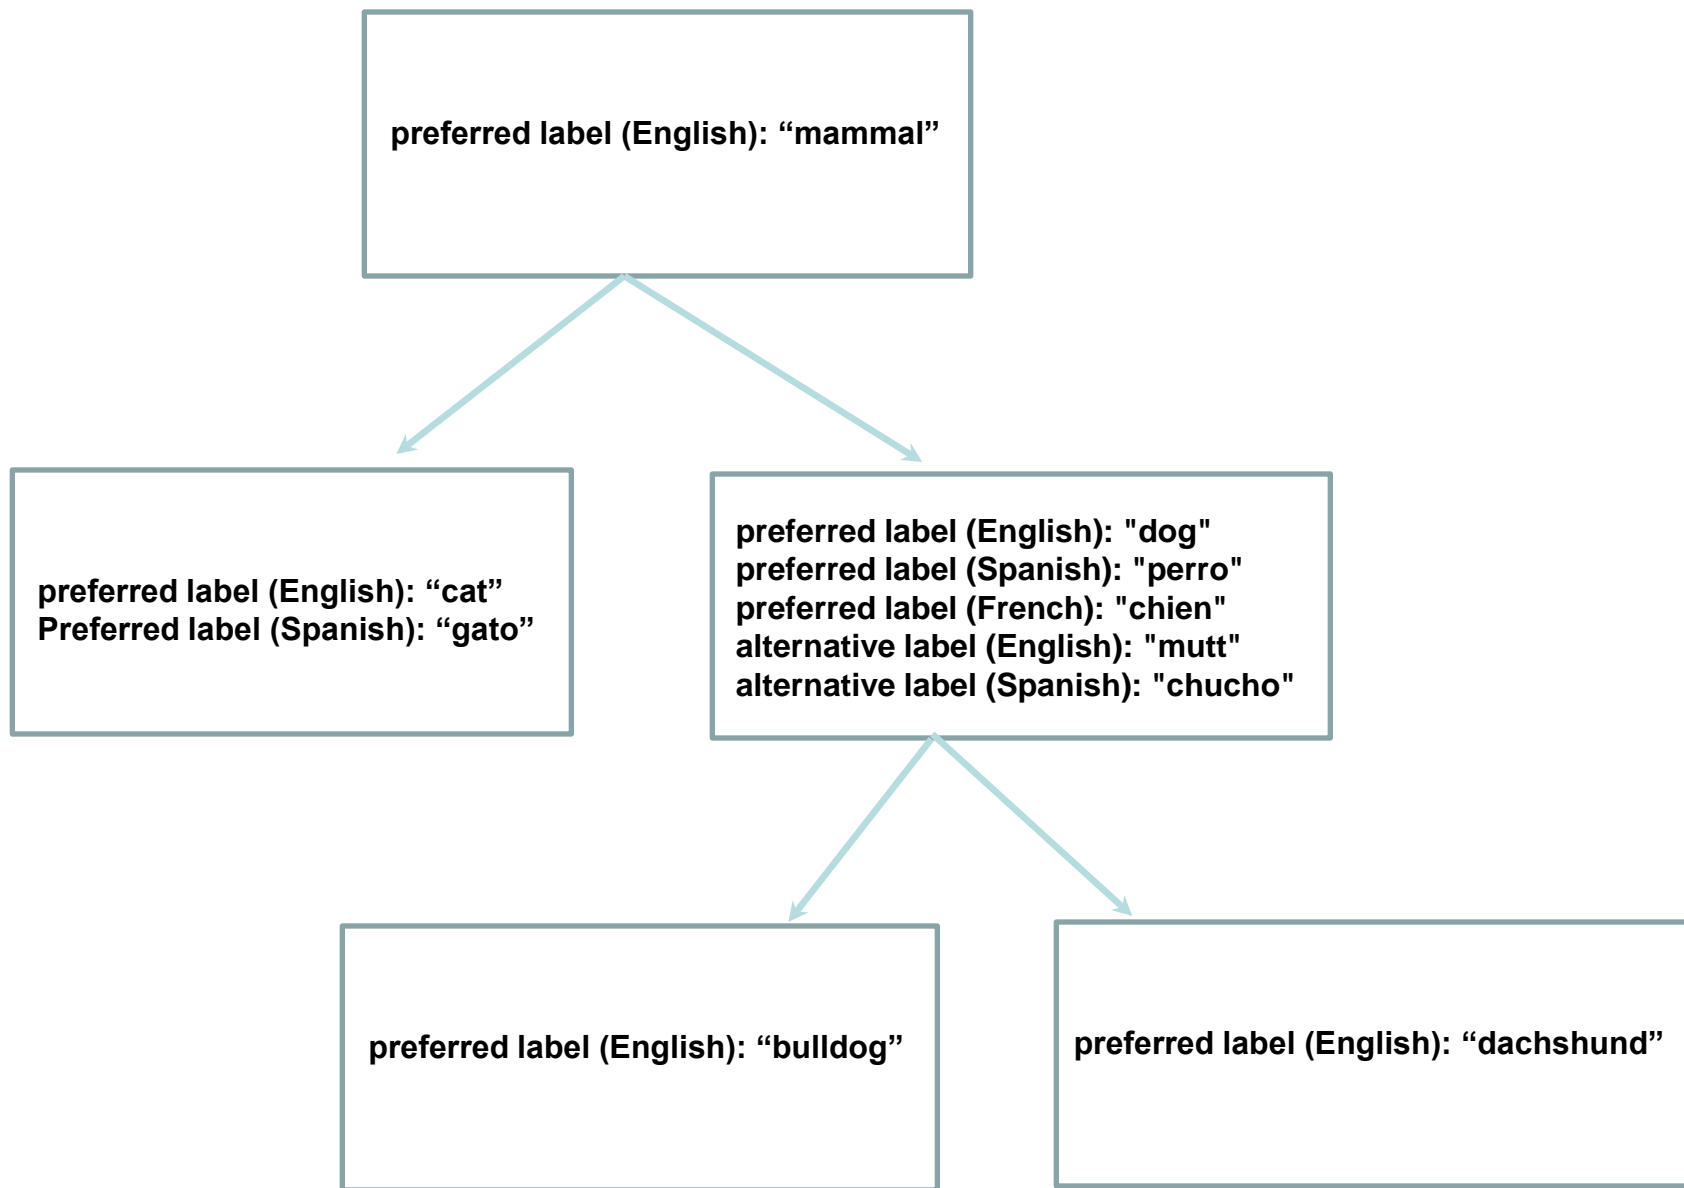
preferred label (English): “mammal”

preferred label (English): “cat”
Preferred label (Spanish): “gato”

preferred label (English): "dog"
preferred label (Spanish): "perro"
preferred label (French): "chien"
alternative label (English): "mutt"
alternative label (Spanish): "chucho"

preferred label (English): “bulldog”

preferred label (English): “dachshund”